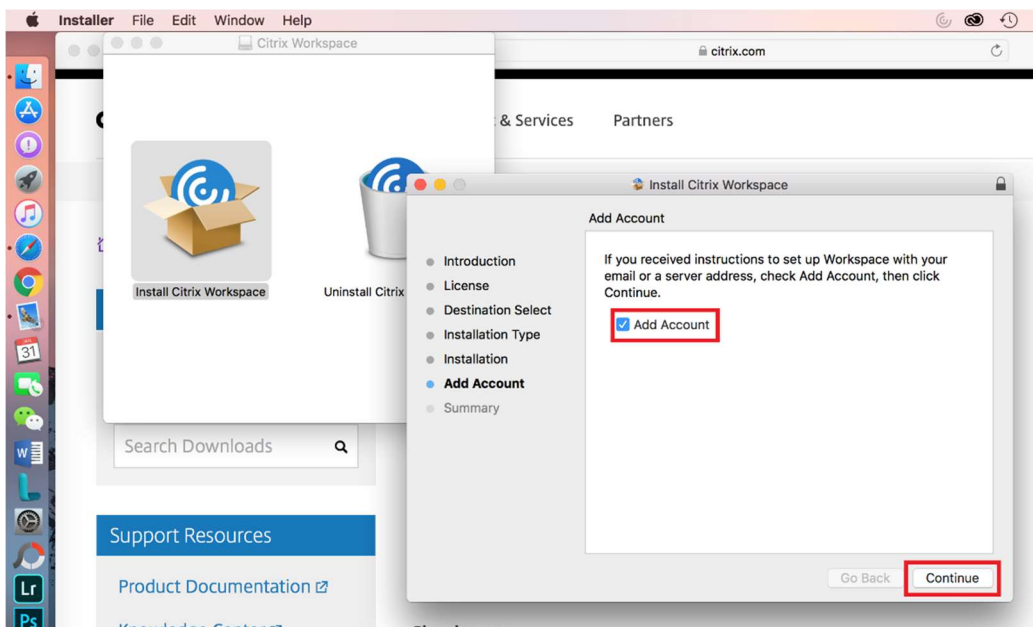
Installer File Edit Window Help

citrix.com

Citrix Workspace

& Services Partners

Install Citrix Workspace

Uninstall Citrix

Install Citrix Workspace

Add Account

Introduction
License
Destination Select
Installation Type
Installation
Add Account
Summary

If you received instructions to set up Workspace with your email or a server address, check Add Account, then click Continue.

Add Account

Go Back Continue

Search Downloads

Support Resources

Product Documentation

Knowledge Center

31

Lr

Ps